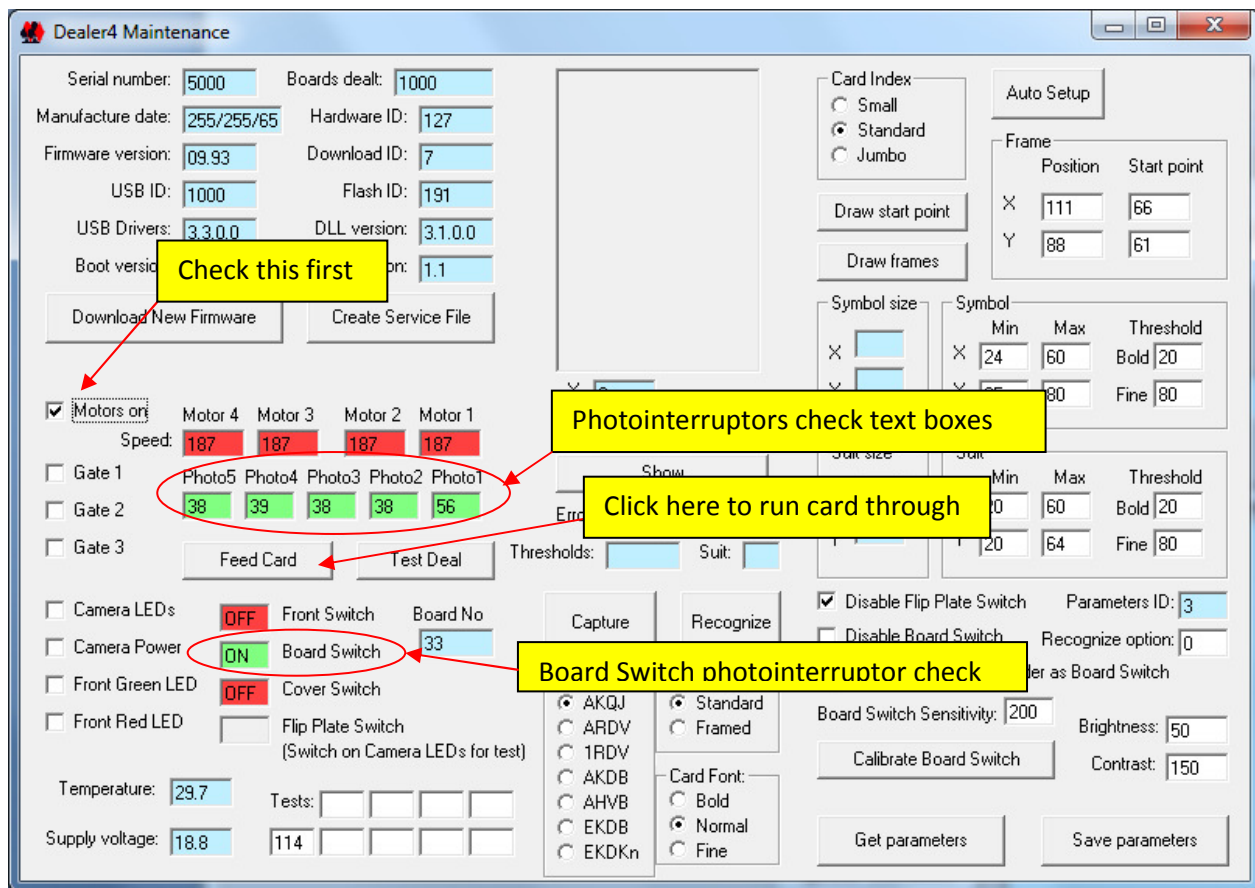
Dealer4 Maintenance

Serial number: 5000
Boards dealt: 1000
Manufacture date: 255/255/65
Hardware ID: 127
Firmware version: 09.93
Download ID: 7
USB ID: 1000
Flash ID: 191
USB Drivers: 3.3.0.0
DLL version: 3.1.0.0
Boot versio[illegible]
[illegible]on: 1.1

Check this first

Download New Firmware
Create Service File

Motors on
Motor 4 Motor 3 Motor 2 Motor 1
Speed: 187 187 187 187
Gate 1
Gate 2
Gate 3
Photo5 Photo4 Photo3 Photo2 Photo1
38 39 38 38 56

Photointerruptors check text boxes

Show

Click here to run card through

Erro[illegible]

Feed Card
Test Deal
Thresholds:
Suit:

Camera LEDs
Camera Power
Front Green LED
Front Red LED
OFF Front Switch
ON Board Switch
OFF Cover Switch
Flip Plate Switch
(Switch on Camera LEDs for test)
Board No
33

Capture
Recognize

Board Switch photointerruptor check

AKQJ
ARDV
1RDV
AKDB
AHVB
EKDB
EKDKn
Standard
Framed
Card Font:
Bold
Normal
Fine

Temperature: 29.7
Supply voltage: 18.8
Tests:
114

Card Index
Small
Standard
Jumbo
Auto Setup
Frame
Position
Start point
X 111 66
Y 88 61
Draw start point
Draw frames
Symbol size
X
Symbol
Min Max Threshold
X 24 60 Bold 20
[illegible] 80 Fine 80
Suit size
Suit
Min Max Threshold
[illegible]20 60 Bold 20
20 64 Fine 80

Disable Flip Plate Switch
Parameters ID: 3
Disable Board Switch
Recognize option: 0
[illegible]der as Board Switch
Board Switch Sensitivity: 200
Brightness: 50
Calibrate Board Switch
Contrast: 150
Get parameters
Save parameters